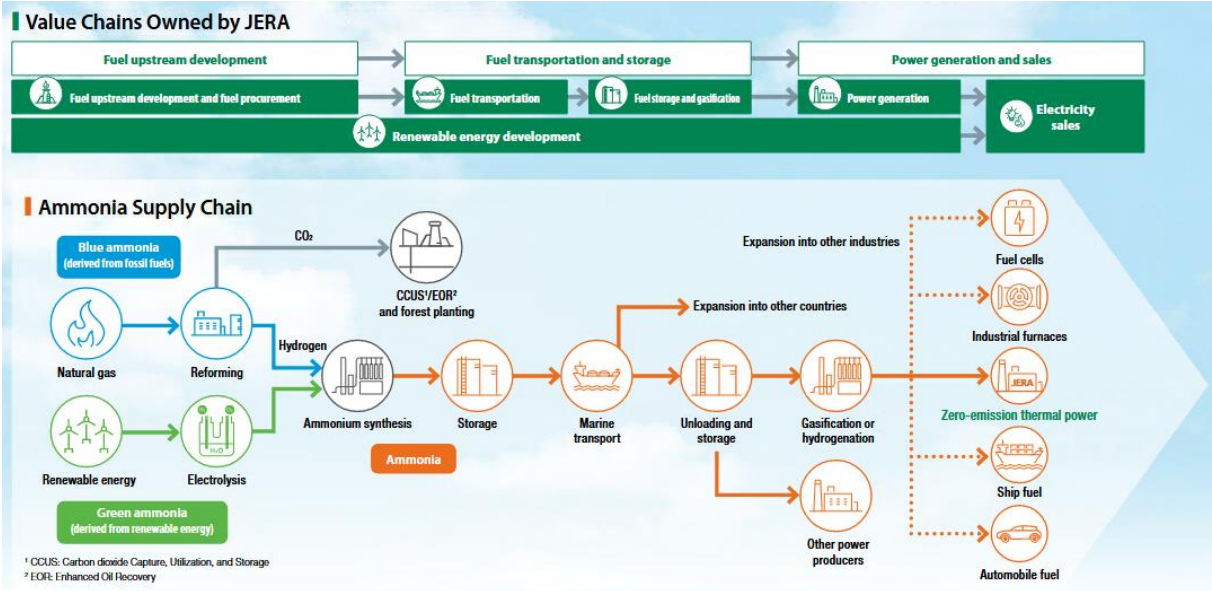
Value Chains Owned by JERA

Fuel upstream development

Fuel transportation and storage

Power generation and sales

Fuel upstream development and fuel procurement

Fuel transportation

Fuel storage and gasification

Power generation

Electricity sales

Renewable energy development

Ammonia Supply Chain

Blue ammonia (derived from fossil fuels)

$CO_2$

CCUS¹/EOR² and forest planting

Expansion into other industries

Fuel cells

Industrial furnaces

Expansion into other countries

Natural gas

Reforming

Hydrogen

Ammonium synthesis

Storage

Marine transport

Unloading and storage

Gasification or hydrogenation

JERA

Zero-emission thermal power

Renewable energy

Electrolysis

$H_2O$

Ammonia

Ship fuel

Green ammonia (derived from renewable energy)

Other power producers

Automobile fuel

¹ CCUS: Carbon dioxide Capture, Utilization, and Storage
² EOR: Enhanced Oil Recovery